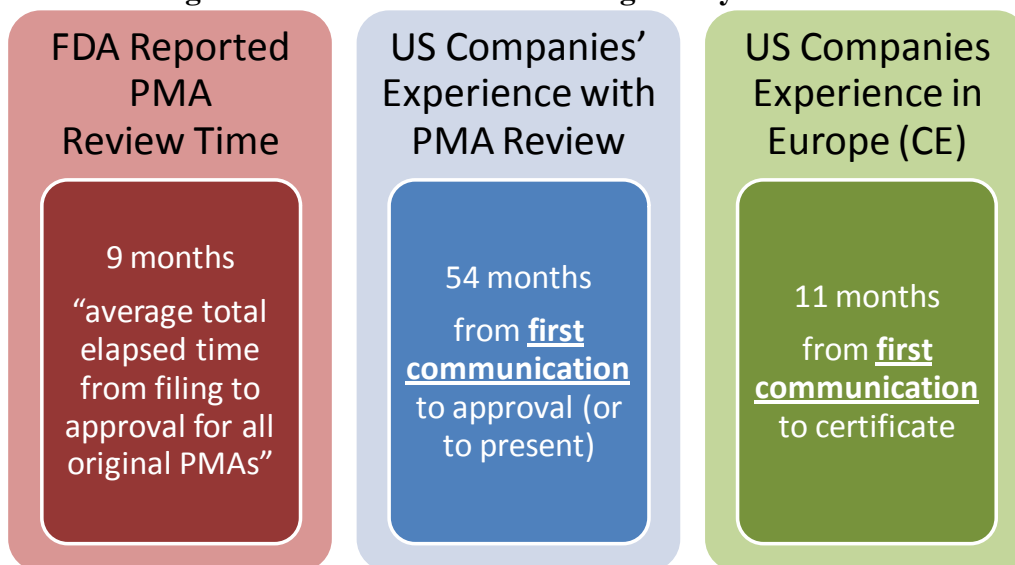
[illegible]

FDA Reported PMA Review Time

9 months

“average total elapsed time from filing to approval for all original PMAs”

US Companies’ Experience with PMA Review

54 months

from **first communication** to approval (or to present)

US Companies Experience in Europe (CE)

11 months

from **first communication** to certificate